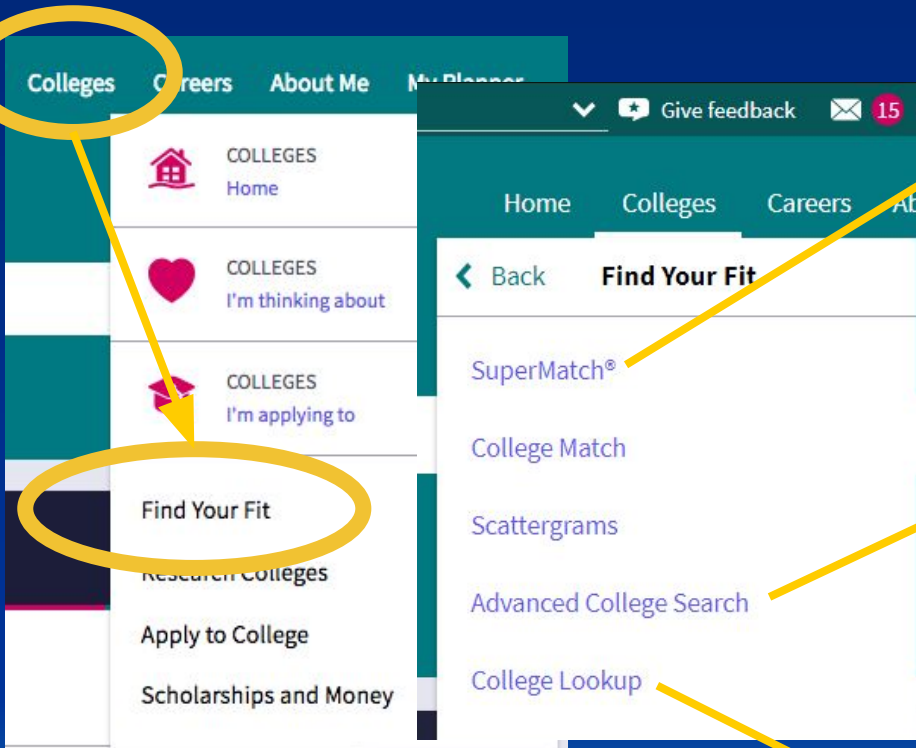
Colleges C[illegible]reers About Me My Planner

COLLEGES
Home

COLLEGES
I'm thinking about

COLLEGES
I'm applying to

Find Your Fit

Research Colleges

Apply to College

Scholarships and Money

Give feedback 15

Home Colleges Careers Ab

Back Find Your Fit

SuperMatch®

College Match

Scattergrams

Advanced College Search

College Lookup